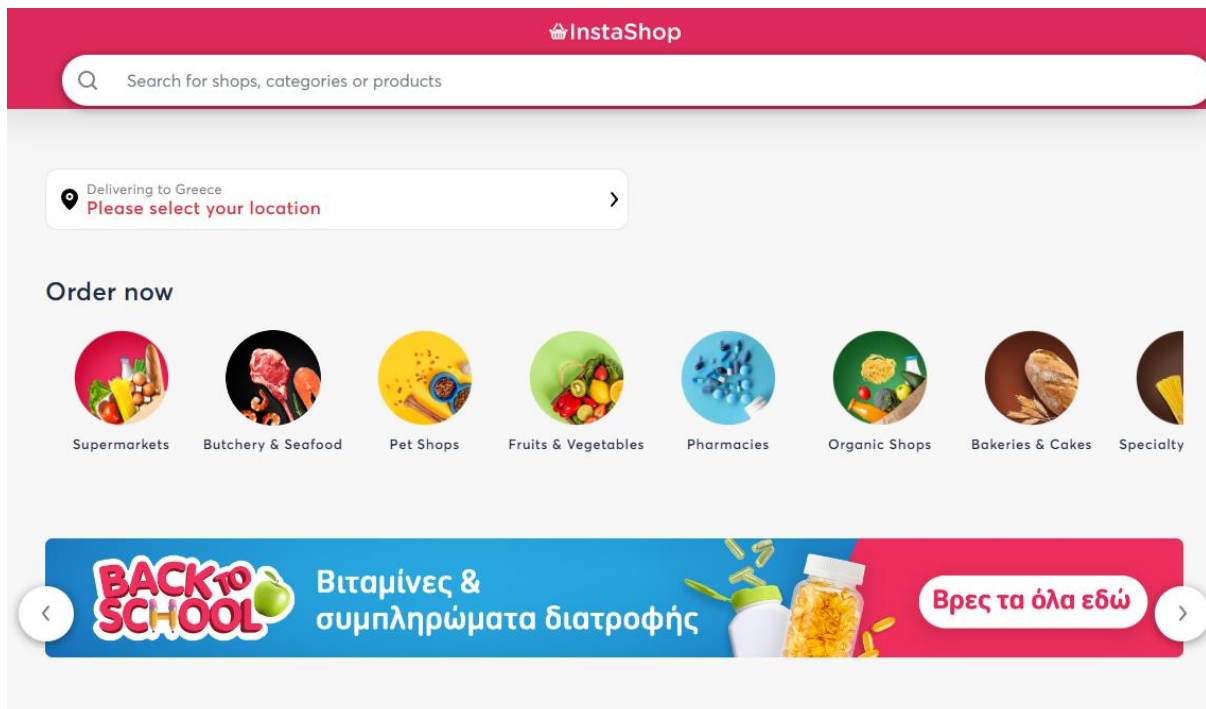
InstaShop

Search for shops, categories or products

Delivering to Greece
Please select your location

Order now

Supermarkets
Butchery & Seafood
Pet Shops
Fruits & Vegetables
Pharmacies
Organic Shops
Bakeries & Cakes
Specialty

BACK TO SCHOOL
Βιταμίνες & συμπληρώματα διατροφής
Βρες τα όλα εδώ